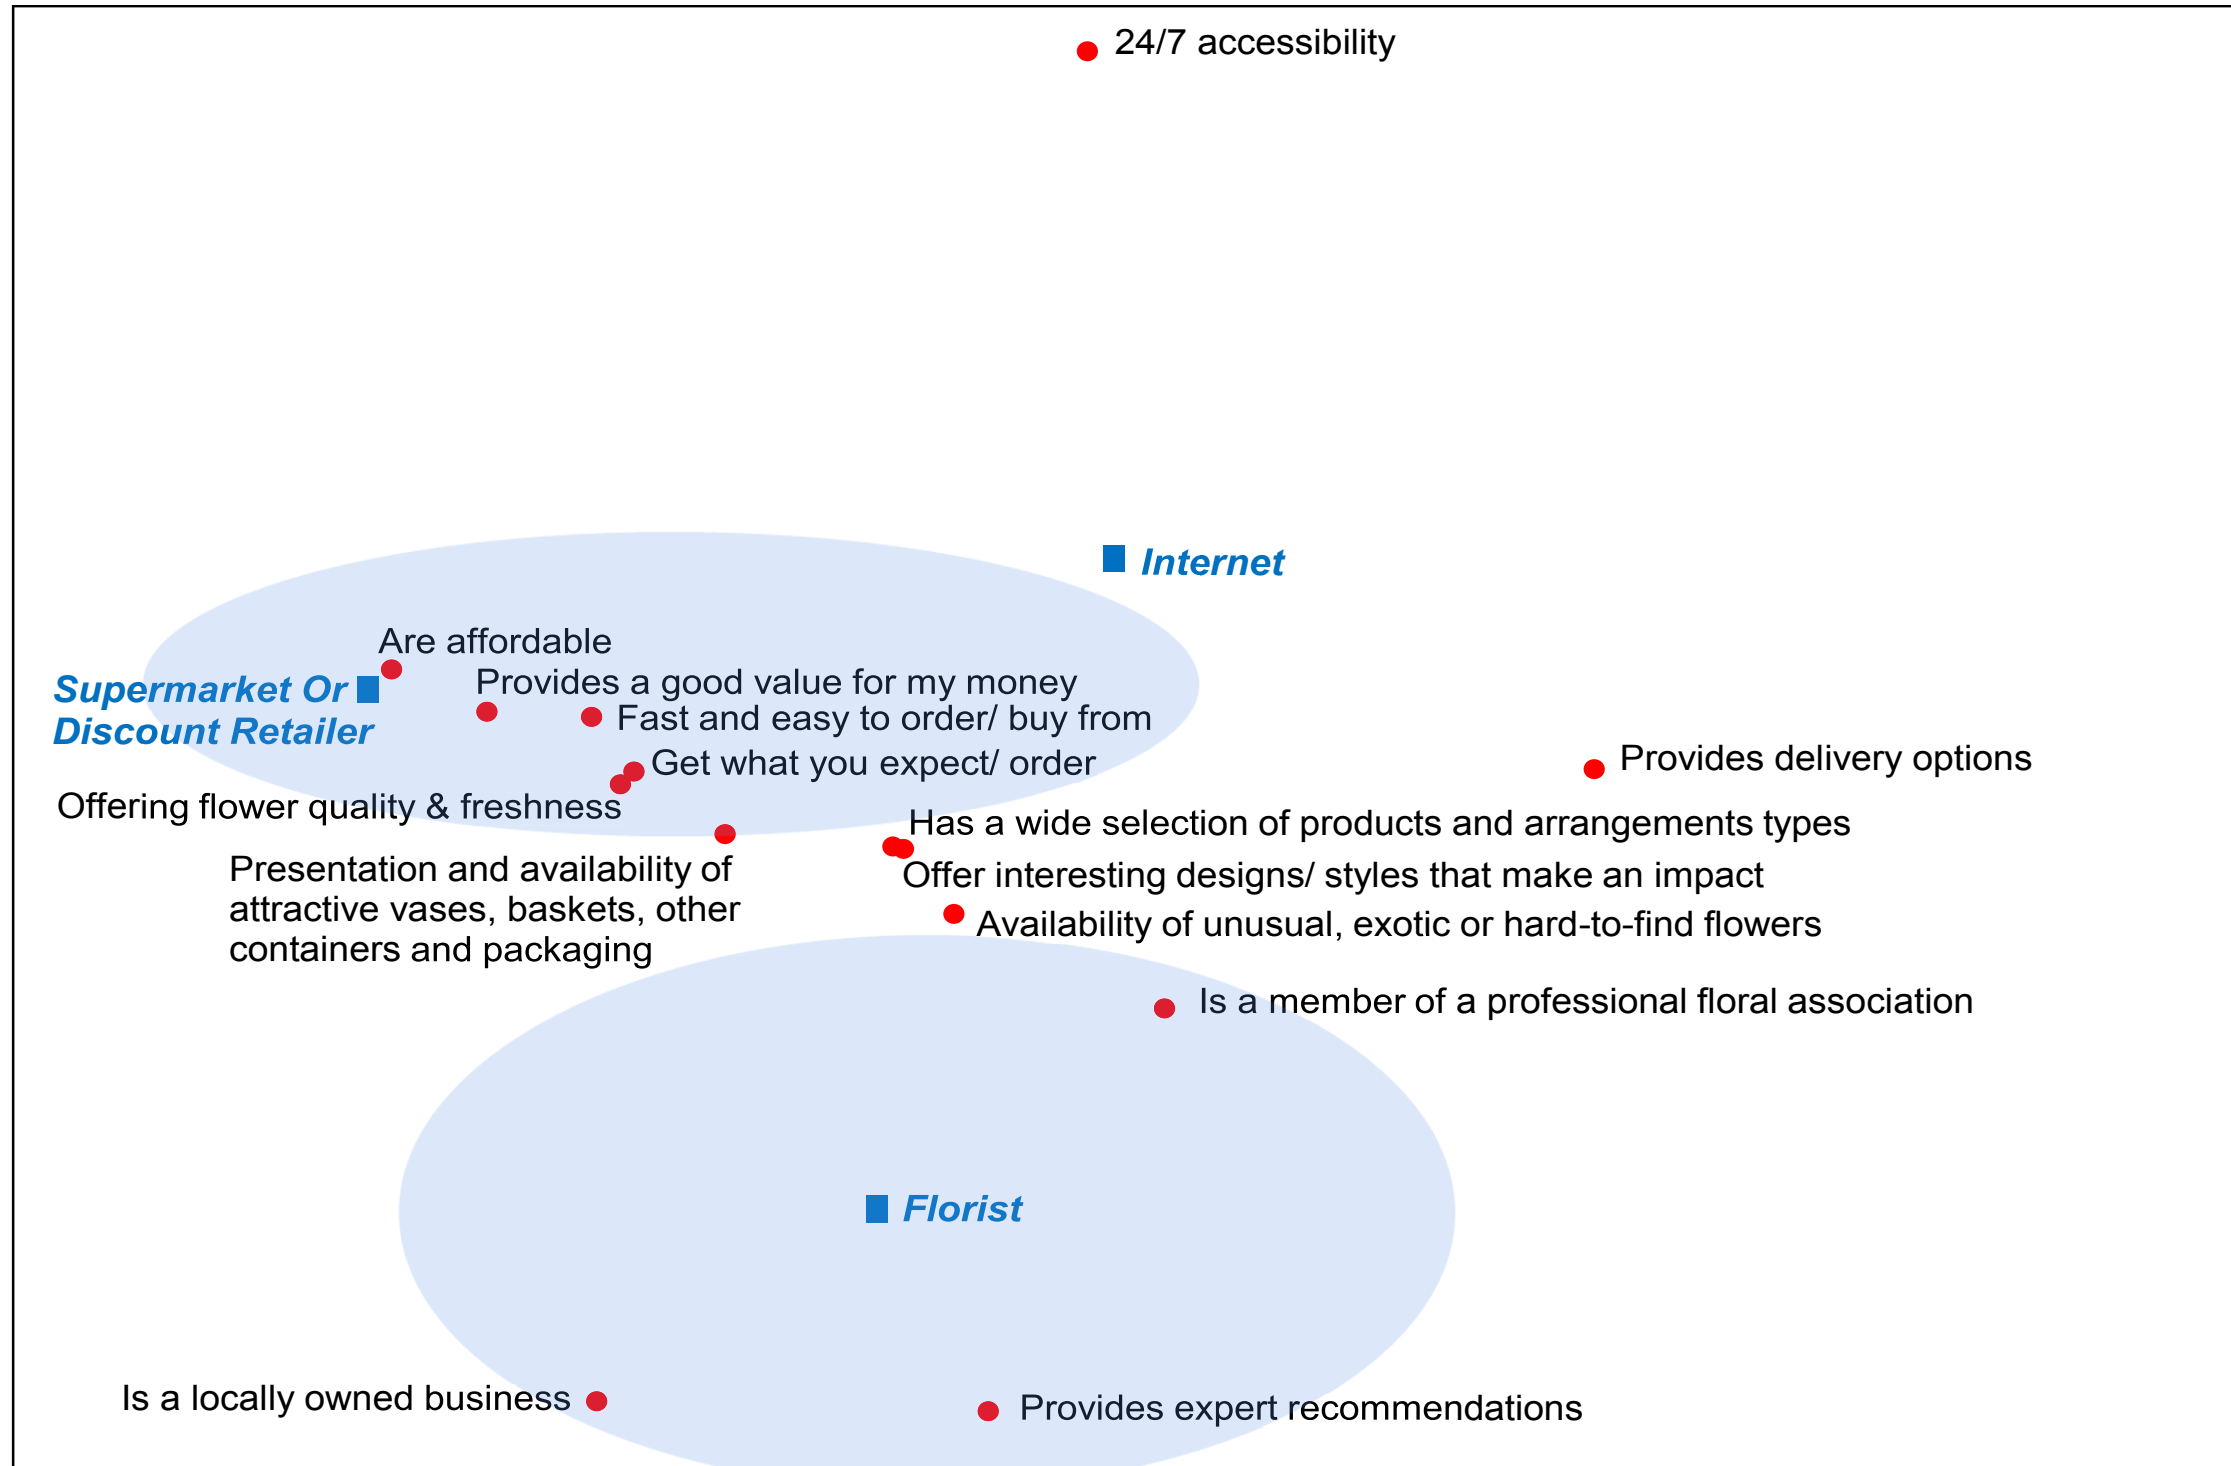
24/7 accessibility

Internet

Are affordable

Supermarket Or Discount Retailer

Provides a good value for my money

Fast and easy to order/ buy from

Get what you expect/ order

Provides delivery options

Offering flower quality & freshness

Has a wide selection of products and arrangements types

Presentation and availability of attractive vases, baskets, other containers and packaging

Offer interesting designs/ styles that make an impact

Availability of unusual, exotic or hard-to-find flowers

Is a member of a professional floral association

Florist

Is a locally owned business

Provides expert recommendations